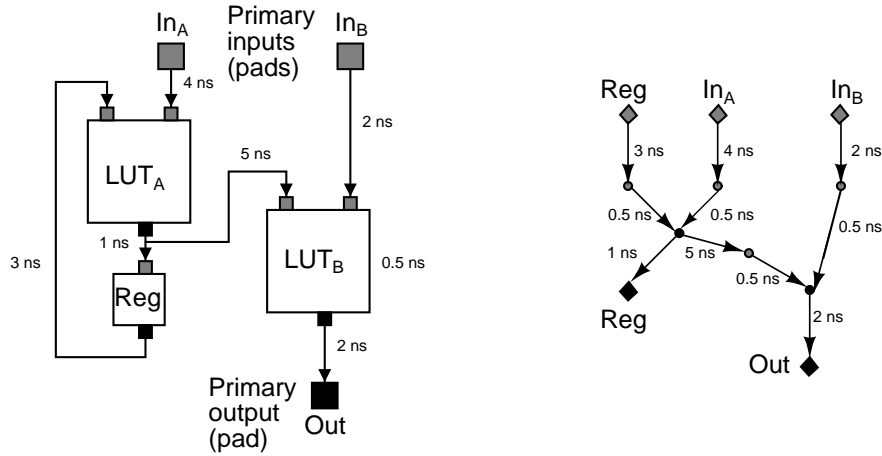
$In_A$

Primary inputs (pads)

$In_B$

4 ns

2 ns

$LUT_A$

5 ns

1 ns

$LUT_B$

0.5 ns

3 ns

Reg

2 ns

Primary output (pad)

Out

Reg

$In_A$

$In_B$

3 ns

4 ns

2 ns

0.5 ns

0.5 ns

0.5 ns

1 ns

5 ns

0.5 ns

Reg

2 ns

Out